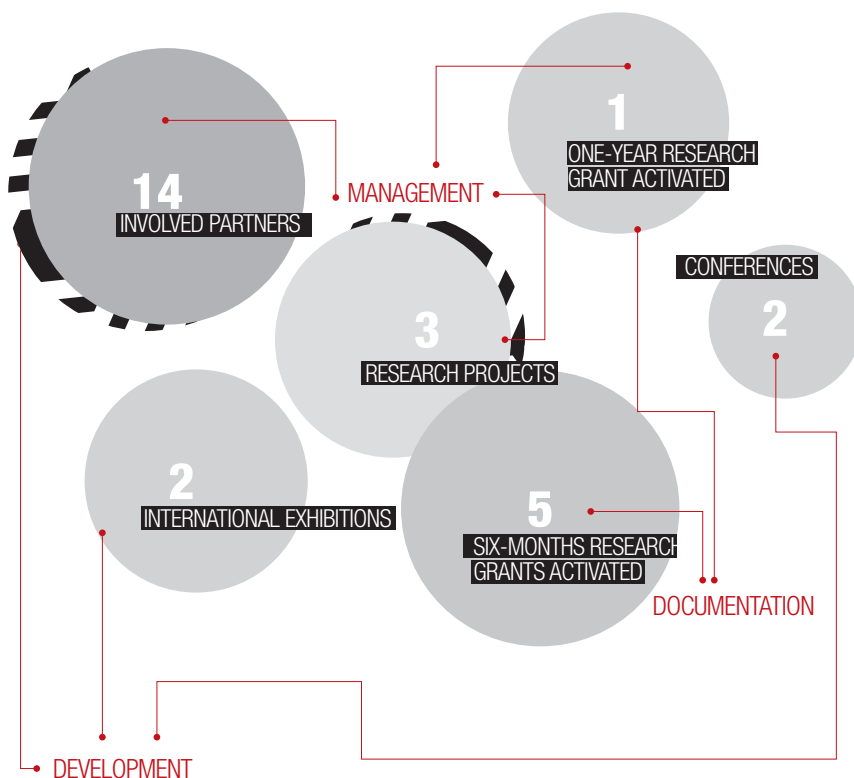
14
INVOLVED PARTNERS

MANAGEMENT

1
ONE-YEAR RESEARCH GRANT ACTIVATED

CONFERENCES
2

3
RESEARCH PROJECTS

2
INTERNATIONAL EXHIBITIONS

5
SIX-MONTHS RESEARCH GRANTS ACTIVATED

DOCUMENTATION

DEVELOPMENT